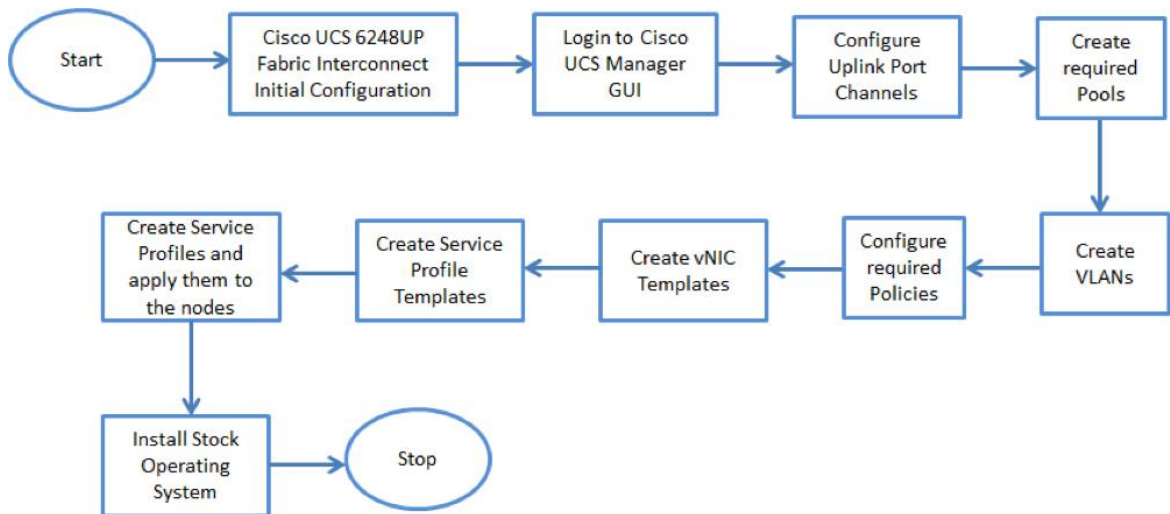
Start

Cisco UCS 6248UP Fabric Interconnect Initial Configuration

Login to Cisco UCS Manager GUI

Configure Uplink Port Channels

Create required Pools

Create VLANs

Configure required Policies

Create vNIC Templates

Create Service Profile Templates

Create Service Profiles and apply them to the nodes

Install Stock Operating System

Stop